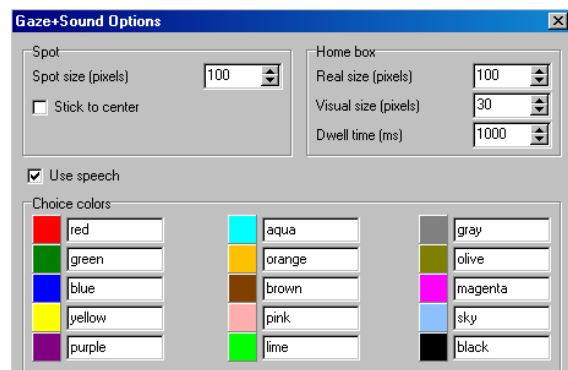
Gaze+Sound Options

Spot
Spot size (pixels) 100
Stick to center

Home box
Real size (pixels) 100
Visual size (pixels) 30
Dwell time (ms) 1000

Use speech

Choice colors
red
green
blue
yellow
purple

aqua
orange
brown
pink
lime

gray
olive
magenta
sky
black